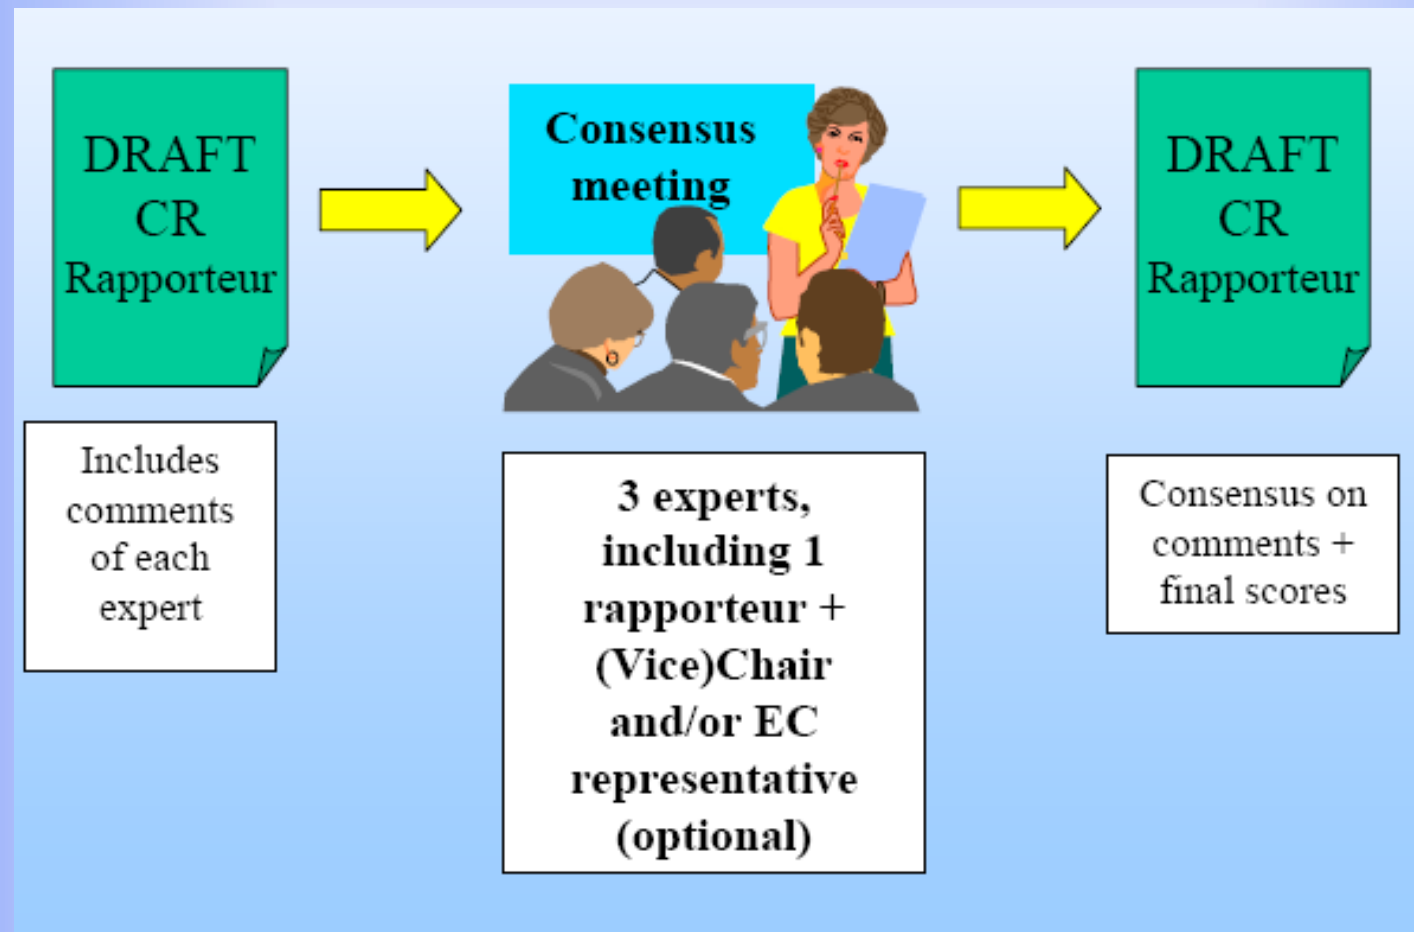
DRAFT CR Rapporteur

Includes comments of each expert

Consensus meeting

3 experts, including 1 rapporteur + (Vice)Chair and/or EC representative (optional)

DRAFT CR Rapporteur

Consensus on comments + final scores